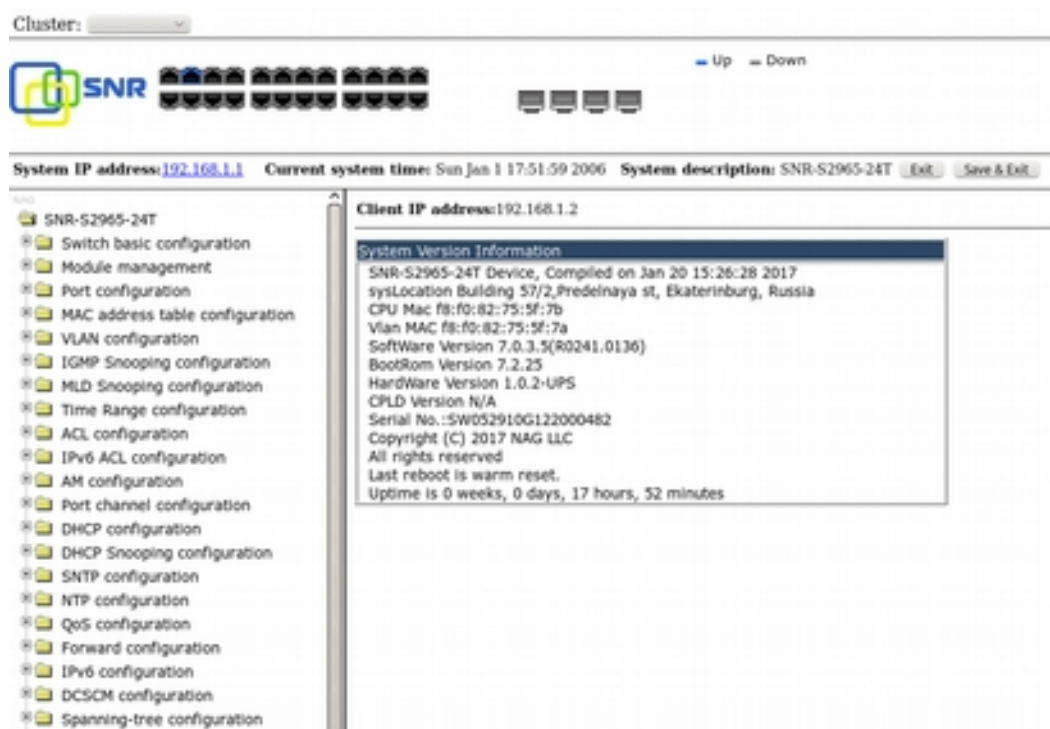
Cluster:

SNR

Up Down

System IP address:192.168.1.1 Current system time: Sun Jan 1 17:51:59 2006 System description: SNR-S2965-24T Exit Save & Exit

NAG
SNR-S2965-24T
Switch basic configuration
Module management
Port configuration
MAC address table configuration
VLAN configuration
IGMP Snooping configuration
MLD Snooping configuration
Time Range configuration
ACL configuration
IPv6 ACL configuration
AM configuration
Port channel configuration
DHCP configuration
DHCP Snooping configuration
SNTP configuration
NTP configuration
QoS configuration
Forward configuration
IPv6 configuration
DCSCM configuration
Spanning-tree configuration

Client IP address:192.168.1.2

System Version Information
SNR-S2965-24T Device, Compiled on Jan 20 15:26:28 2017
sysLocation Building 57/2,Predelnaya st, Ekaterinburg, Russia
CPU Mac f8:f0:82:75:5f:7b
Vlan MAC f8:f0:82:75:5f:7a
SoftWare Version 7.0.3.5(R0241.0136)
BootRom Version 7.2.25
HardWare Version 1.0.2-UPS
CPLD Version N/A
Serial No.:SW052910G122000482
Copyright (C) 2017 NAG LLC
All rights reserved
Last reboot is warm reset.
Uptime is 0 weeks, 0 days, 17 hours, 52 minutes